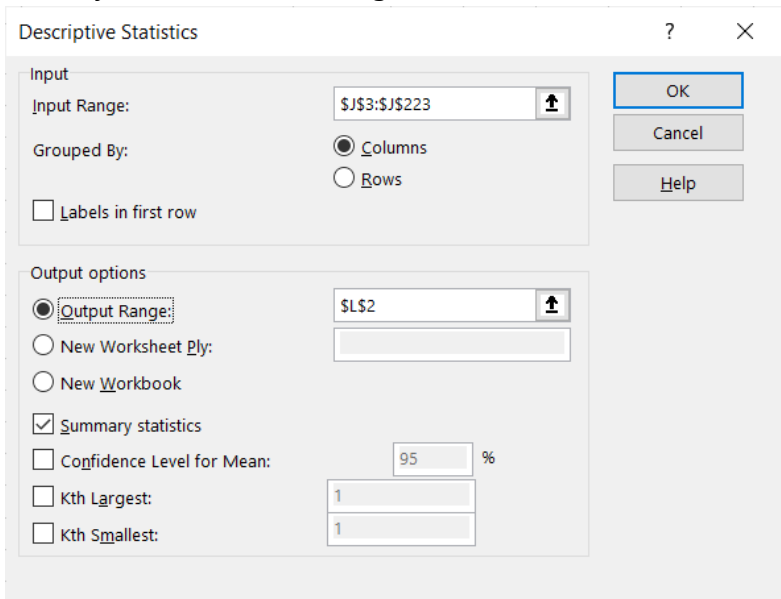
Descriptive Statistics
?
×

Input
Input Range:
$J$3:$J$223
Grouped By:
Columns
Rows
Labels in first row

OK
Cancel
Help

Output options
Output Range:
$L$2
New Worksheet Ply:
New Workbook
Summary statistics
Confidence Level for Mean:
95
%
Kth Largest:
1
Kth Smallest:
1